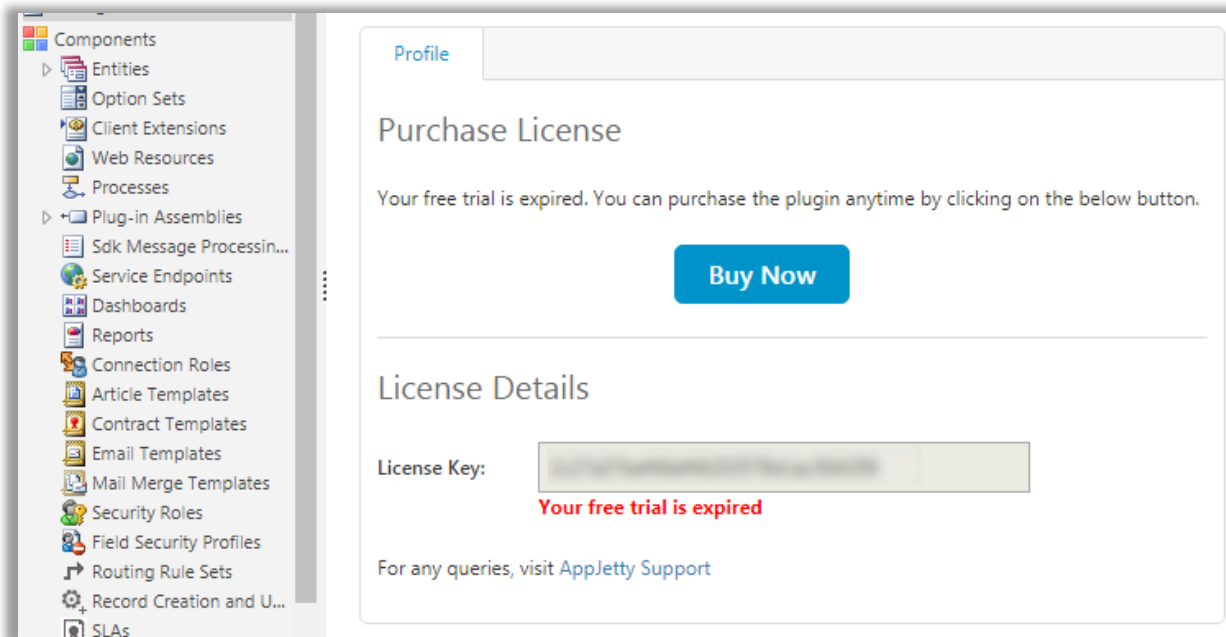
Components
Entities
Option Sets
Client Extensions
Web Resources
Processes
Plug-in Assemblies
Sdk Message Processin...
Service Endpoints
Dashboards
Reports
Connection Roles
Article Templates
Contract Templates
Email Templates
Mail Merge Templates
Security Roles
Field Security Profiles
Routing Rule Sets
Record Creation and U...
SLAs

Profile

Purchase License

Your free trial is expired. You can purchase the plugin anytime by clicking on the below button.

Buy Now

License Details

License Key: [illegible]

Your free trial is expired

For any queries, visit AppJetty Support